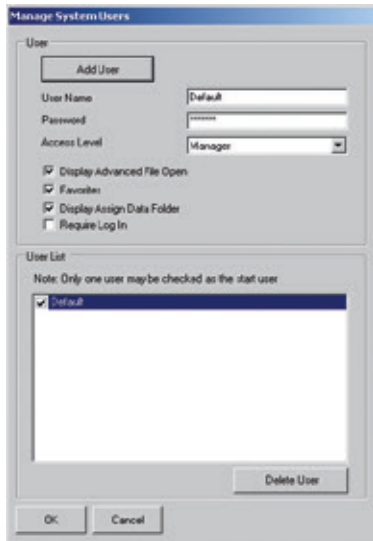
Manage System Users

User

Add User

User Name Default

Password *******

Access Level Manager

Display Advanced File Open

Favorites

Display Assign Data Folder

Require Log In

User List

Note: Only one user may be checked as the start user

Default

Delete User

OK

Cancel